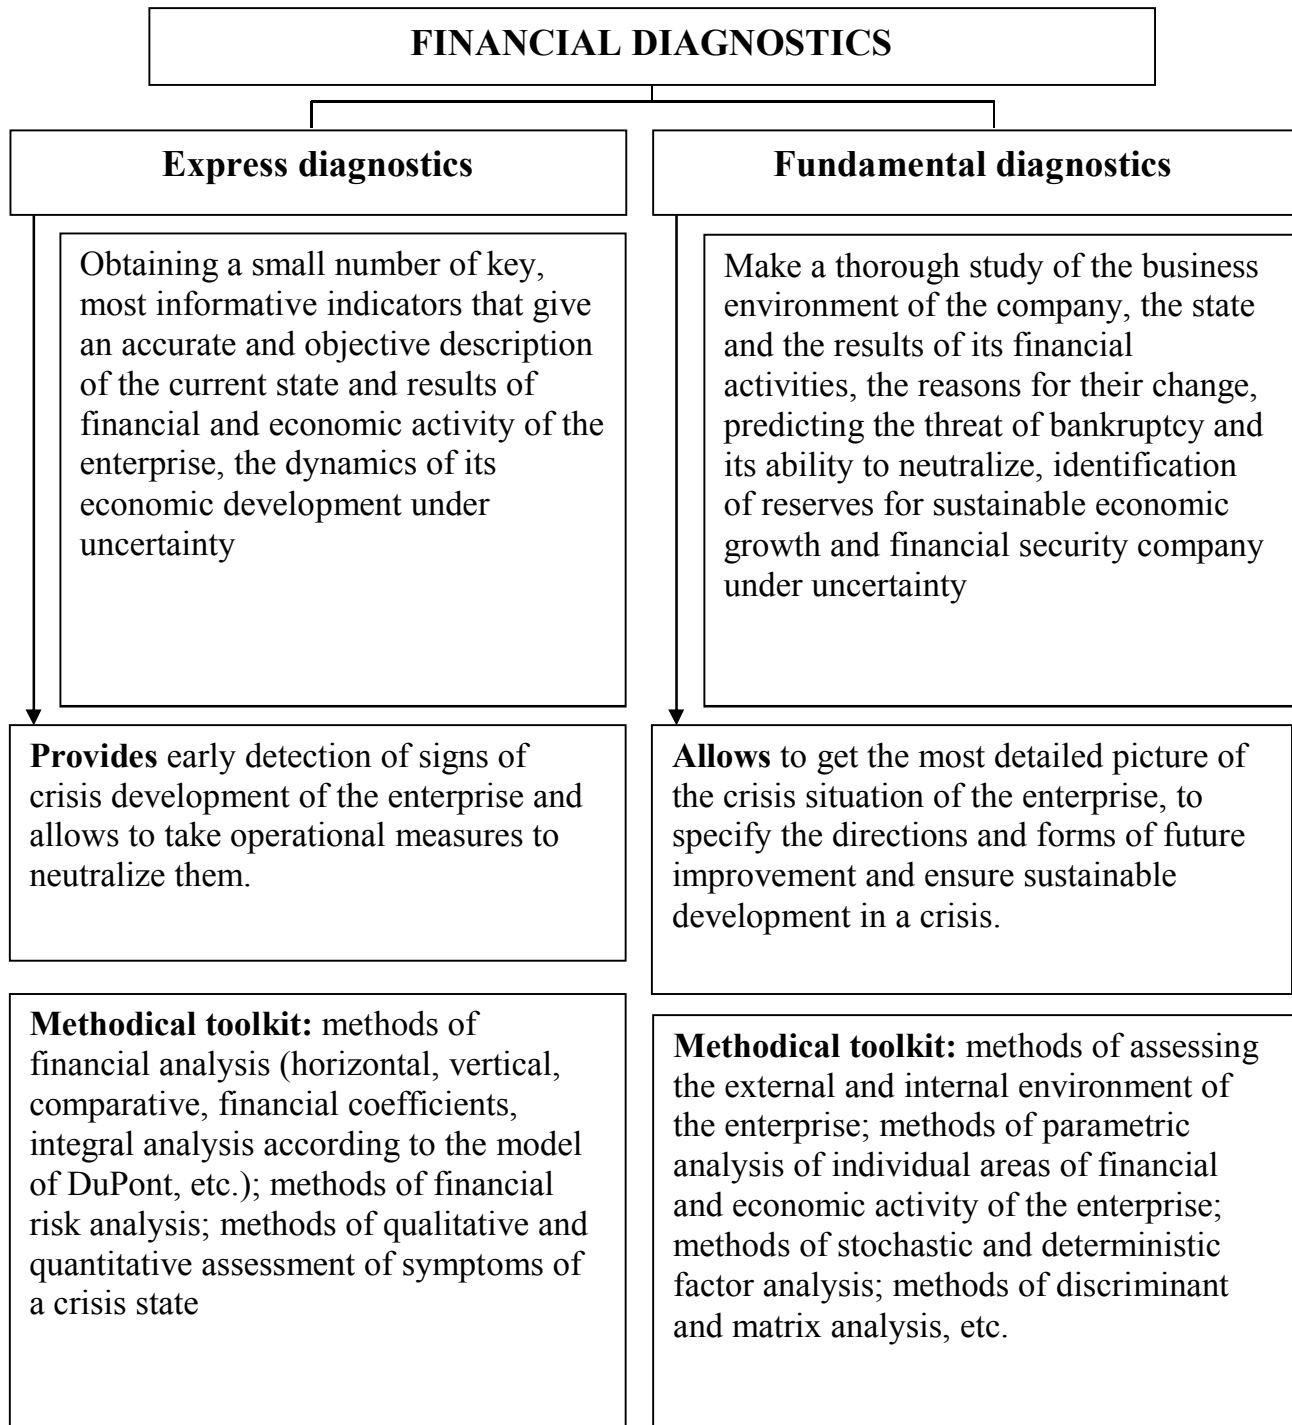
FINANCIAL DIAGNOSTICS

Express diagnostics

Obtaining a small number of key, most informative indicators that give an accurate and objective description of the current state and results of financial and economic activity of the enterprise, the dynamics of its economic development under uncertainty

**Provides** early detection of signs of crisis development of the enterprise and allows to take operational measures to neutralize them.

**Methodical toolkit:** methods of financial analysis (horizontal, vertical, comparative, financial coefficients, integral analysis according to the model of DuPont, etc.); methods of financial risk analysis; methods of qualitative and quantitative assessment of symptoms of a crisis state

Fundamental diagnostics

Make a thorough study of the business environment of the company, the state and the results of its financial activities, the reasons for their change, predicting the threat of bankruptcy and its ability to neutralize, identification of reserves for sustainable economic growth and financial security company under uncertainty

**Allows** to get the most detailed picture of the crisis situation of the enterprise, to specify the directions and forms of future improvement and ensure sustainable development in a crisis.

**Methodical toolkit:** methods of assessing the external and internal environment of the enterprise; methods of parametric analysis of individual areas of financial and economic activity of the enterprise; methods of stochastic and deterministic factor analysis; methods of discriminant and matrix analysis, etc.